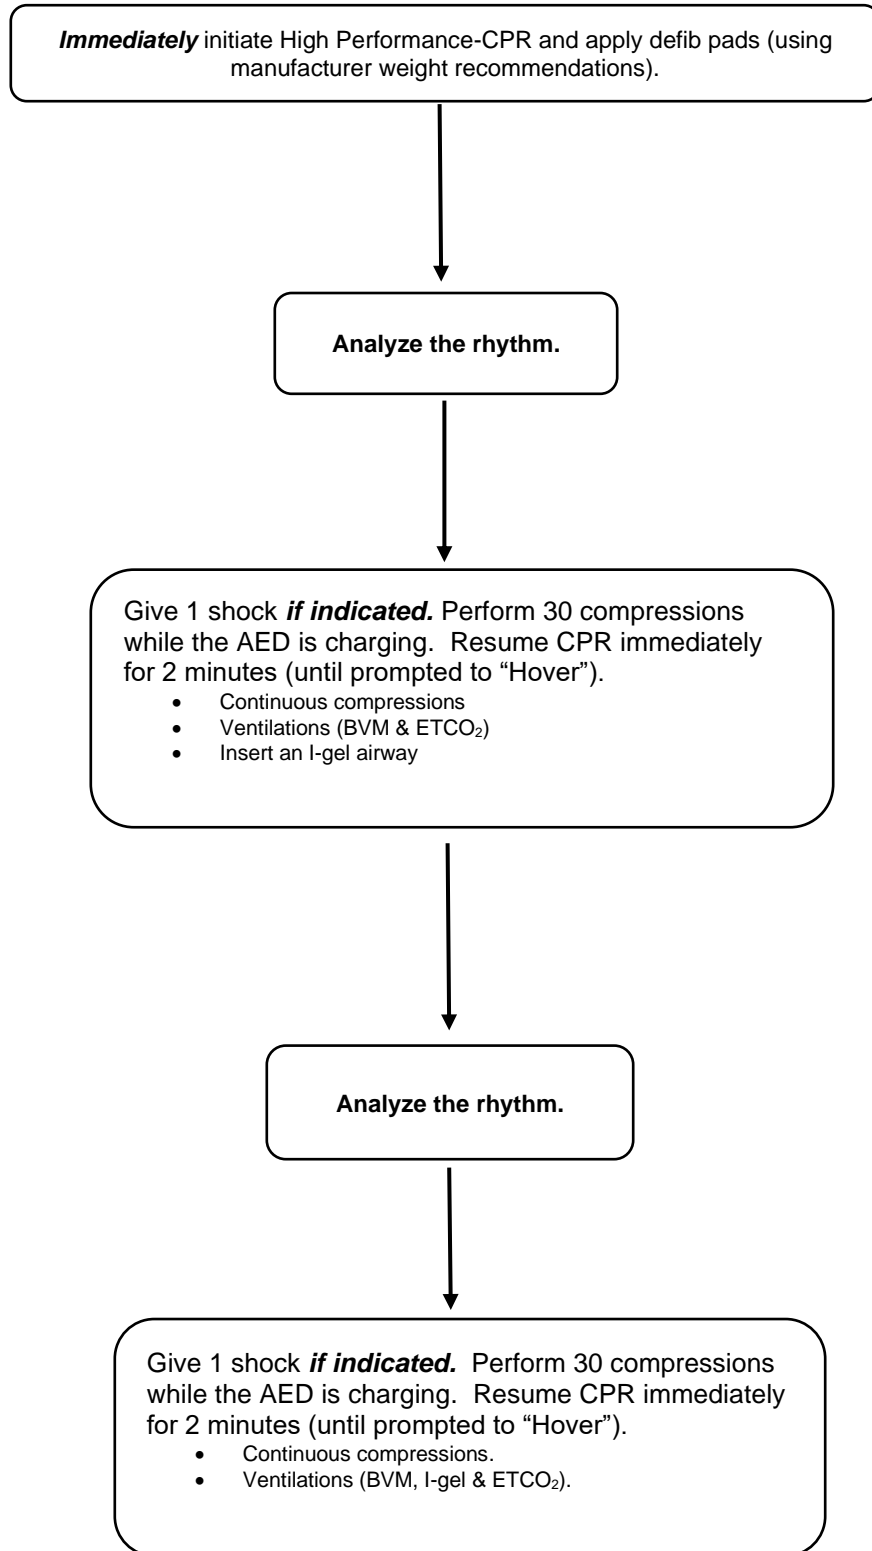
Immediately initiate High Performance-CPR and apply defib pads (using manufacturer weight recommendations).

Analyze the rhythm.

Give 1 shock if indicated. Perform 30 compressions while the AED is charging. Resume CPR immediately for 2 minutes (until prompted to "Hover").
- Continuous compressions
- Ventilations (BVM & $ETCO_2$)
- Insert an I-gel airway

Analyze the rhythm.

Give 1 shock if indicated. Perform 30 compressions while the AED is charging. Resume CPR immediately for 2 minutes (until prompted to "Hover").
- Continuous compressions.
- Ventilations (BVM, I-gel & $ETCO_2$).